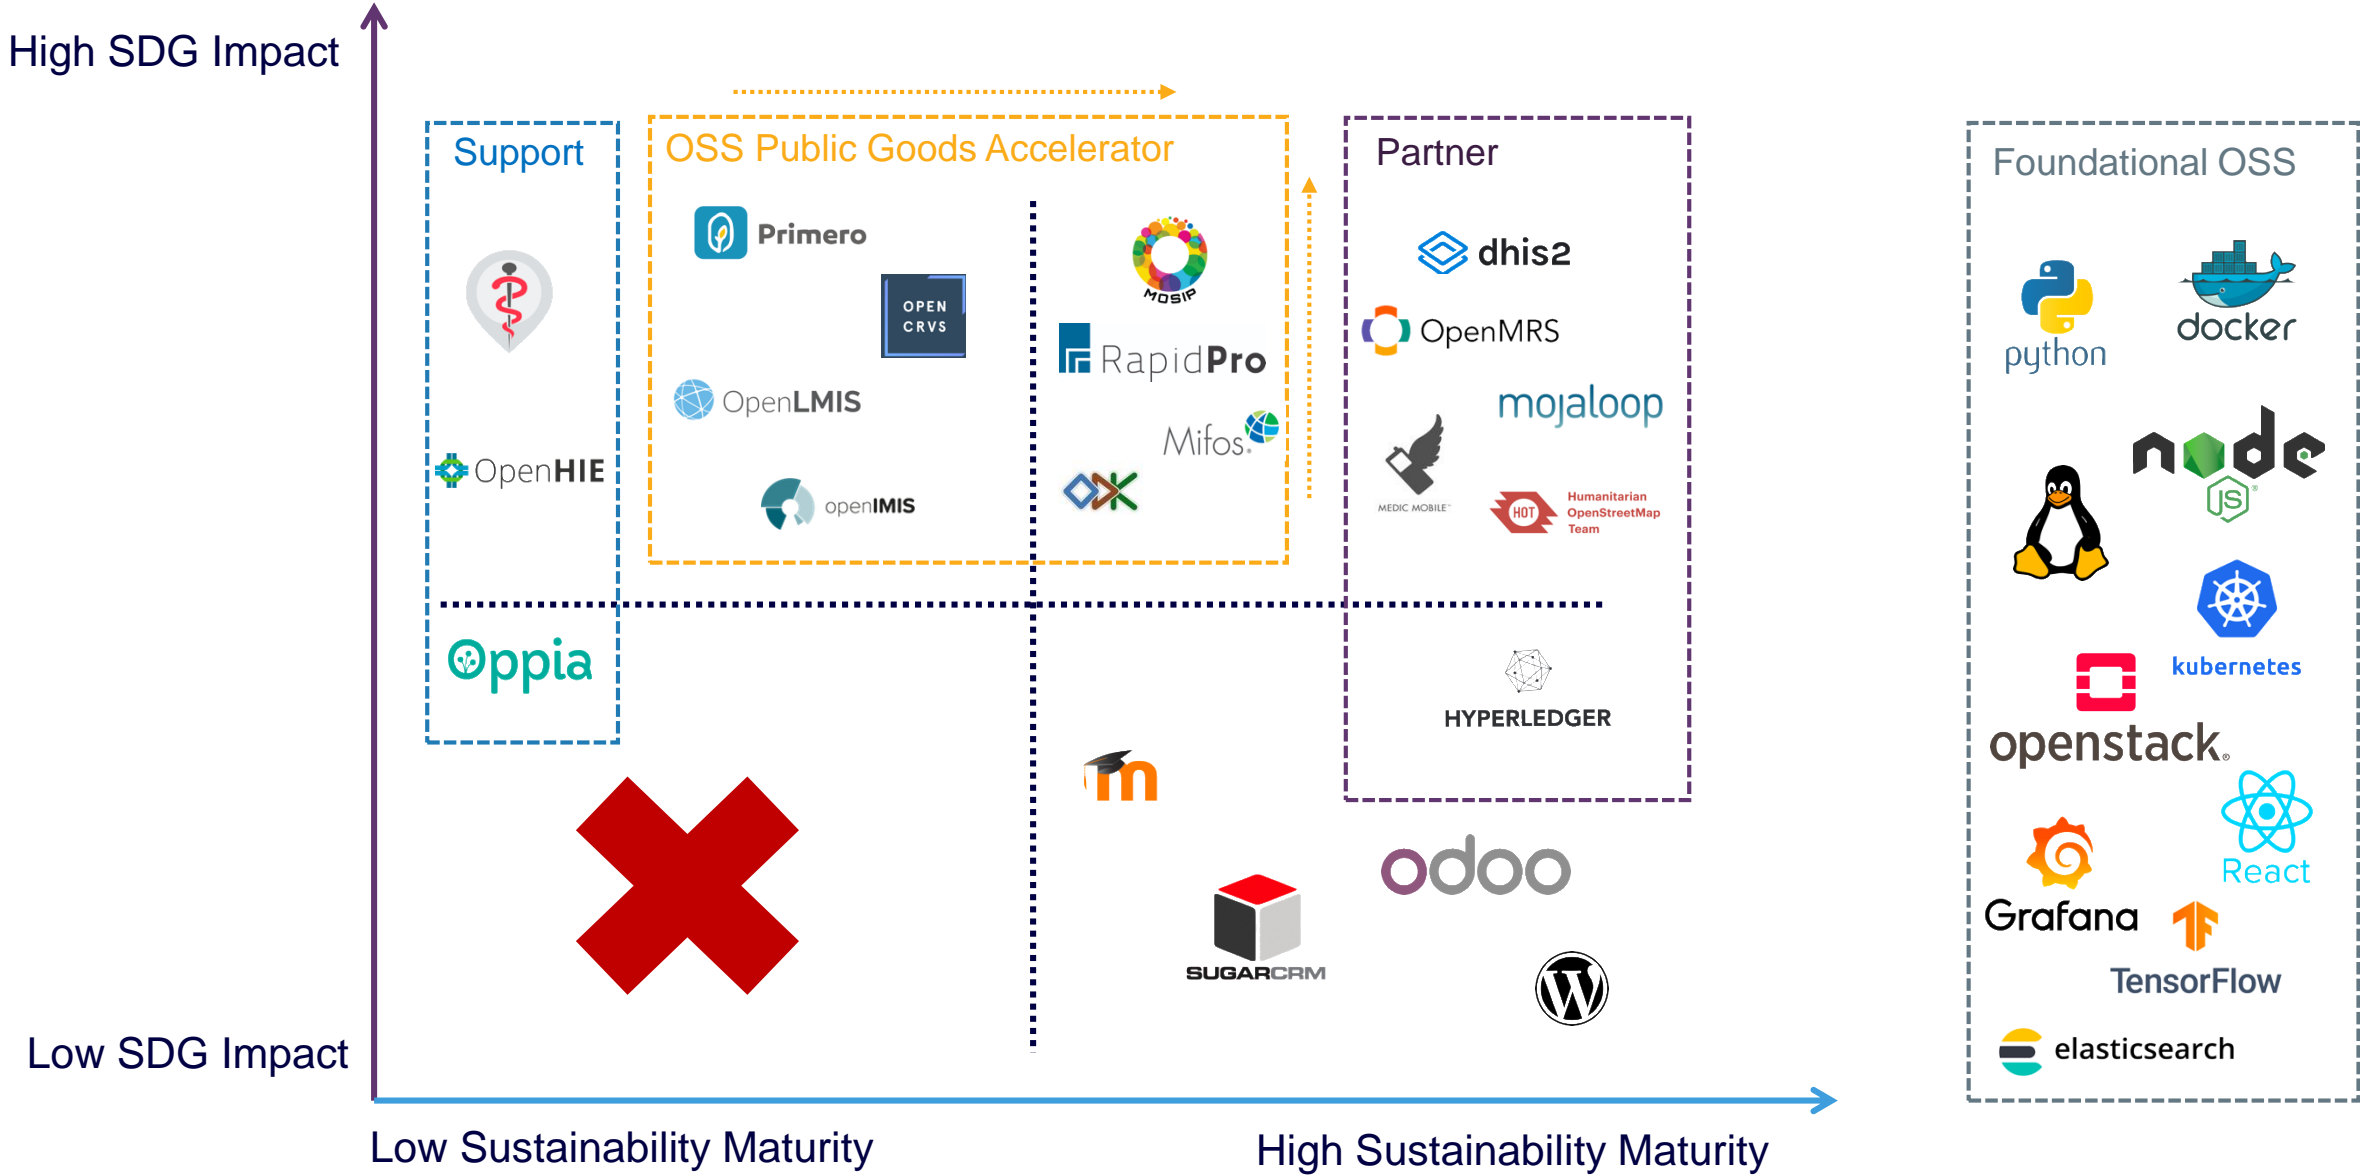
High SDG Impact

Support

OpenHIE

Oppia

OSS Public Goods Accelerator

Primero

OPEN CRVS

OpenLMIS

openIMIS

MOSIP

RapidPro

Mifos

Partner

dhis2

OpenMRS

mojaloop

MEDIC MOBILE

HOT Humanitarian OpenStreetMap Team

HYPERLEDGER

SUGARCRM

odoo

Foundational OSS

python

docker

node JS

kubernetes

openstack

React

Grafana

TensorFlow

elasticsearch

Low SDG Impact

Low Sustainability Maturity

High Sustainability Maturity